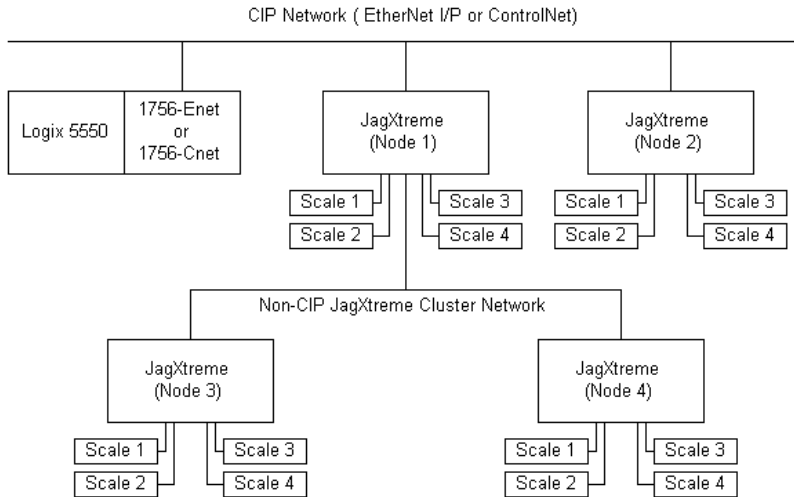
CIP Network ( EtherNet I/P or ControlNet)

Logix 5550

1756-Enet or 1756-Cnet

JagXtreme (Node 1)

Scale 1
Scale 2
Scale 3
Scale 4

JagXtreme (Node 2)

Scale 1
Scale 2
Scale 3
Scale 4

Non-CIP JagXtreme Cluster Network

JagXtreme (Node 3)

Scale 1
Scale 2
Scale 3
Scale 4

JagXtreme (Node 4)

Scale 1
Scale 2
Scale 3
Scale 4